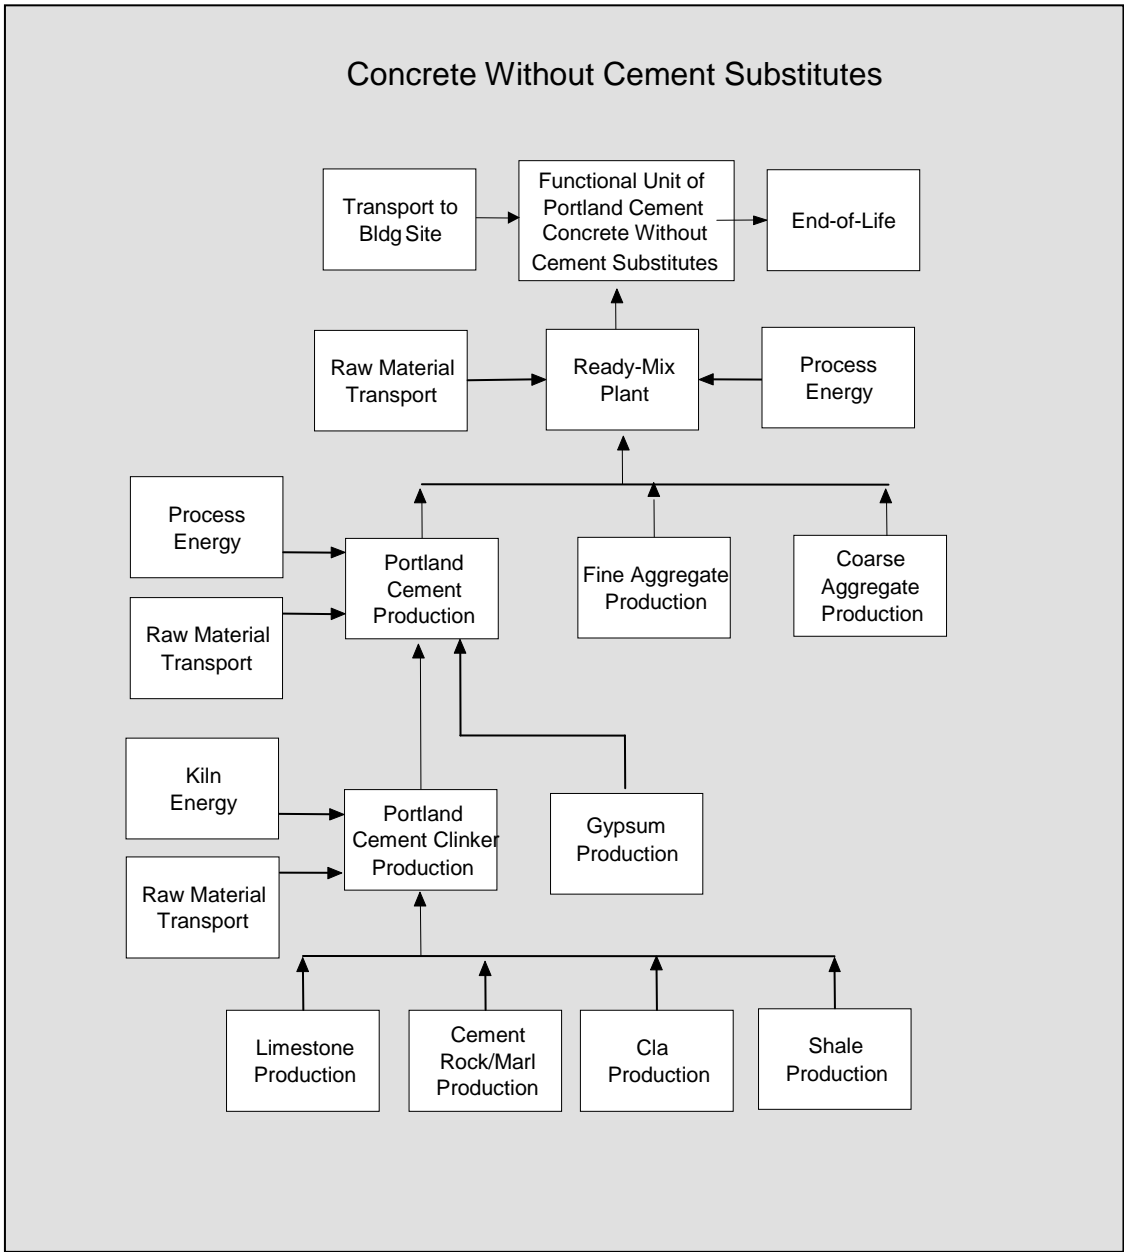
Concrete Without Cement Substitutes

Transport to Bldg Site

Functional Unit of Portland Cement Concrete Without Cement Substitutes

End-of-Life

Raw Material Transport

Ready-Mix Plant

Process Energy

Process Energy

Portland Cement Production

Fine Aggregate Production

Coarse Aggregate Production

Raw Material Transport

Kiln Energy

Portland Cement Clinker Production

Gypsum Production

Raw Material Transport

Limestone Production

Cement Rock/Marl Production

Cla Production

Shale Production